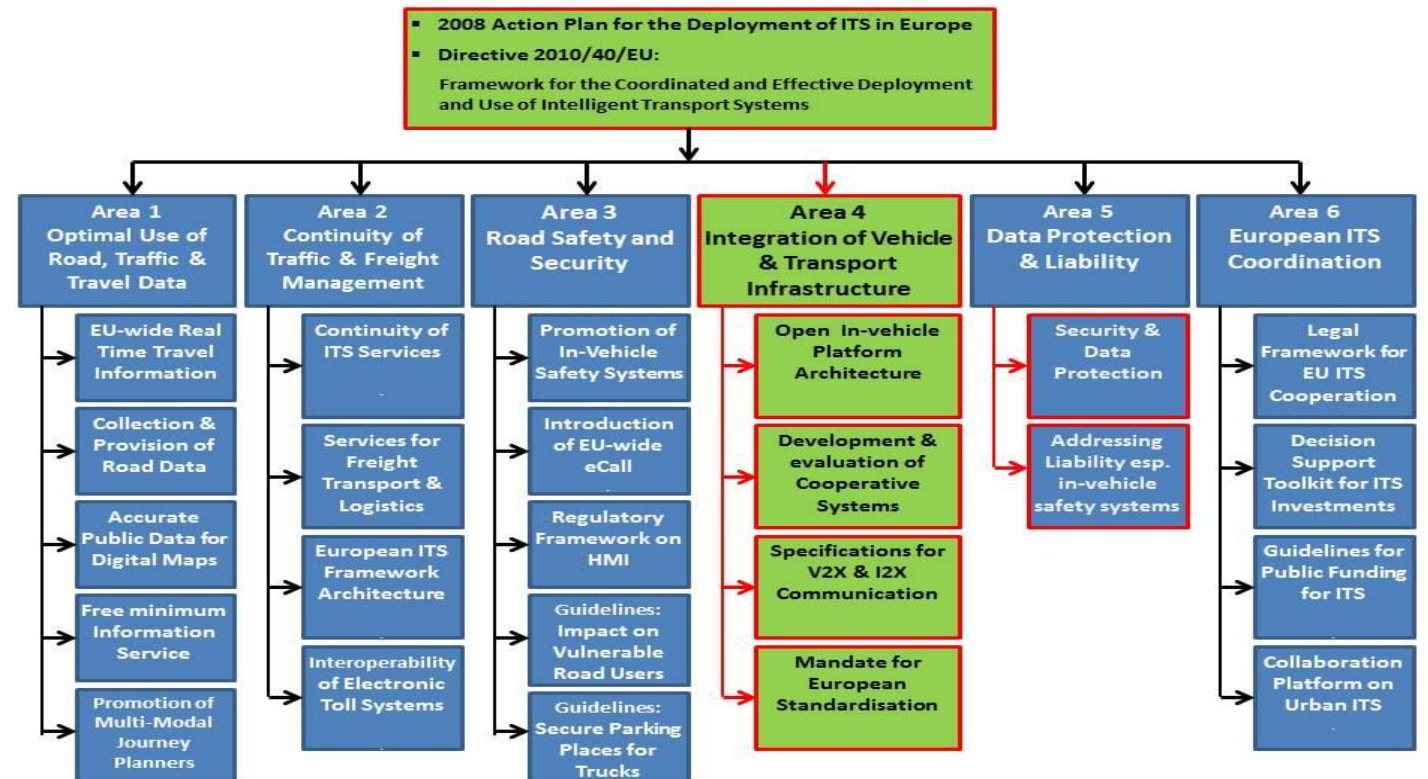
▪ 2008 Action Plan for the Deployment of ITS in Europe
▪ Directive 2010/40/EU:
Framework for the Coordinated and Effective Deployment and Use of Intelligent Transport Systems

Area 1
Optimal Use of Road, Traffic & Travel Data

EU-wide Real Time Travel Information

Collection & Provision of Road Data

Accurate Public Data for Digital Maps

Free minimum Information Service

Promotion of Multi-Modal Journey Planners

Area 2
Continuity of Traffic & Freight Management

Continuity of ITS Services

Services for Freight Transport & Logistics

European ITS Framework Architecture

Interoperability of Electronic Toll Systems

Area 3
Road Safety and Security

Promotion of In-Vehicle Safety Systems

Introduction of EU-wide eCall

Regulatory Framework on HMI

Guidelines: Impact on Vulnerable Road Users

Guidelines: Secure Parking Places for Trucks

Area 4
Integration of Vehicle & Transport Infrastructure

Open In-vehicle Platform Architecture

Development & evaluation of Cooperative Systems

Specifications for V2X & I2X Communication

Mandate for European Standardisation

Area 5
Data Protection & Liability

Security & Data Protection

Addressing Liability esp. in-vehicle safety systems

Area 6
European ITS Coordination

Legal Framework for EU ITS Cooperation

Decision Support Toolkit for ITS Investments

Guidelines for Public Funding for ITS

Collaboration Platform on Urban ITS